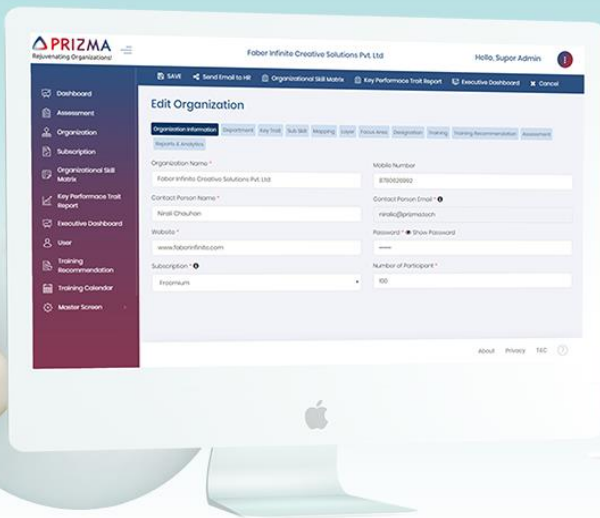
PRIZMA
Rejuvenating Organizations!

Faber Infinite Creative Solutions Pvt. Ltd

Hello, Super Admin

SAVE · Send Email to HR · Organizational Skill Matrix · Key Performance Trait Report · Executive Dashboard · Cancel

Dashboard
Assessment
Organization
Subscription
Organizational Skill Matrix
Key Performance Trait Report
Executive Dashboard
User
Training Recommendation
Training Calendar
Master Screen

Edit Organization

Organization Information · Department · Key Trait · Sub Skill · Mapping · Layer · Focus Area · Designation · Training · Training Recommendation · Assessment · Reports & Analytics

Organization Name *
Faber Infinite Creative Solutions Pvt Ltd

Mobile Number
8780826992

Contact Person Name *
Nirali Chauhan

Contact Person Email *
nirali@prizmatech

Website *
www.faberinfinite.com

Password * Show Password
••••••

Subscription *
Freemium

Number of Participant *
100

About · Privacy · T&C